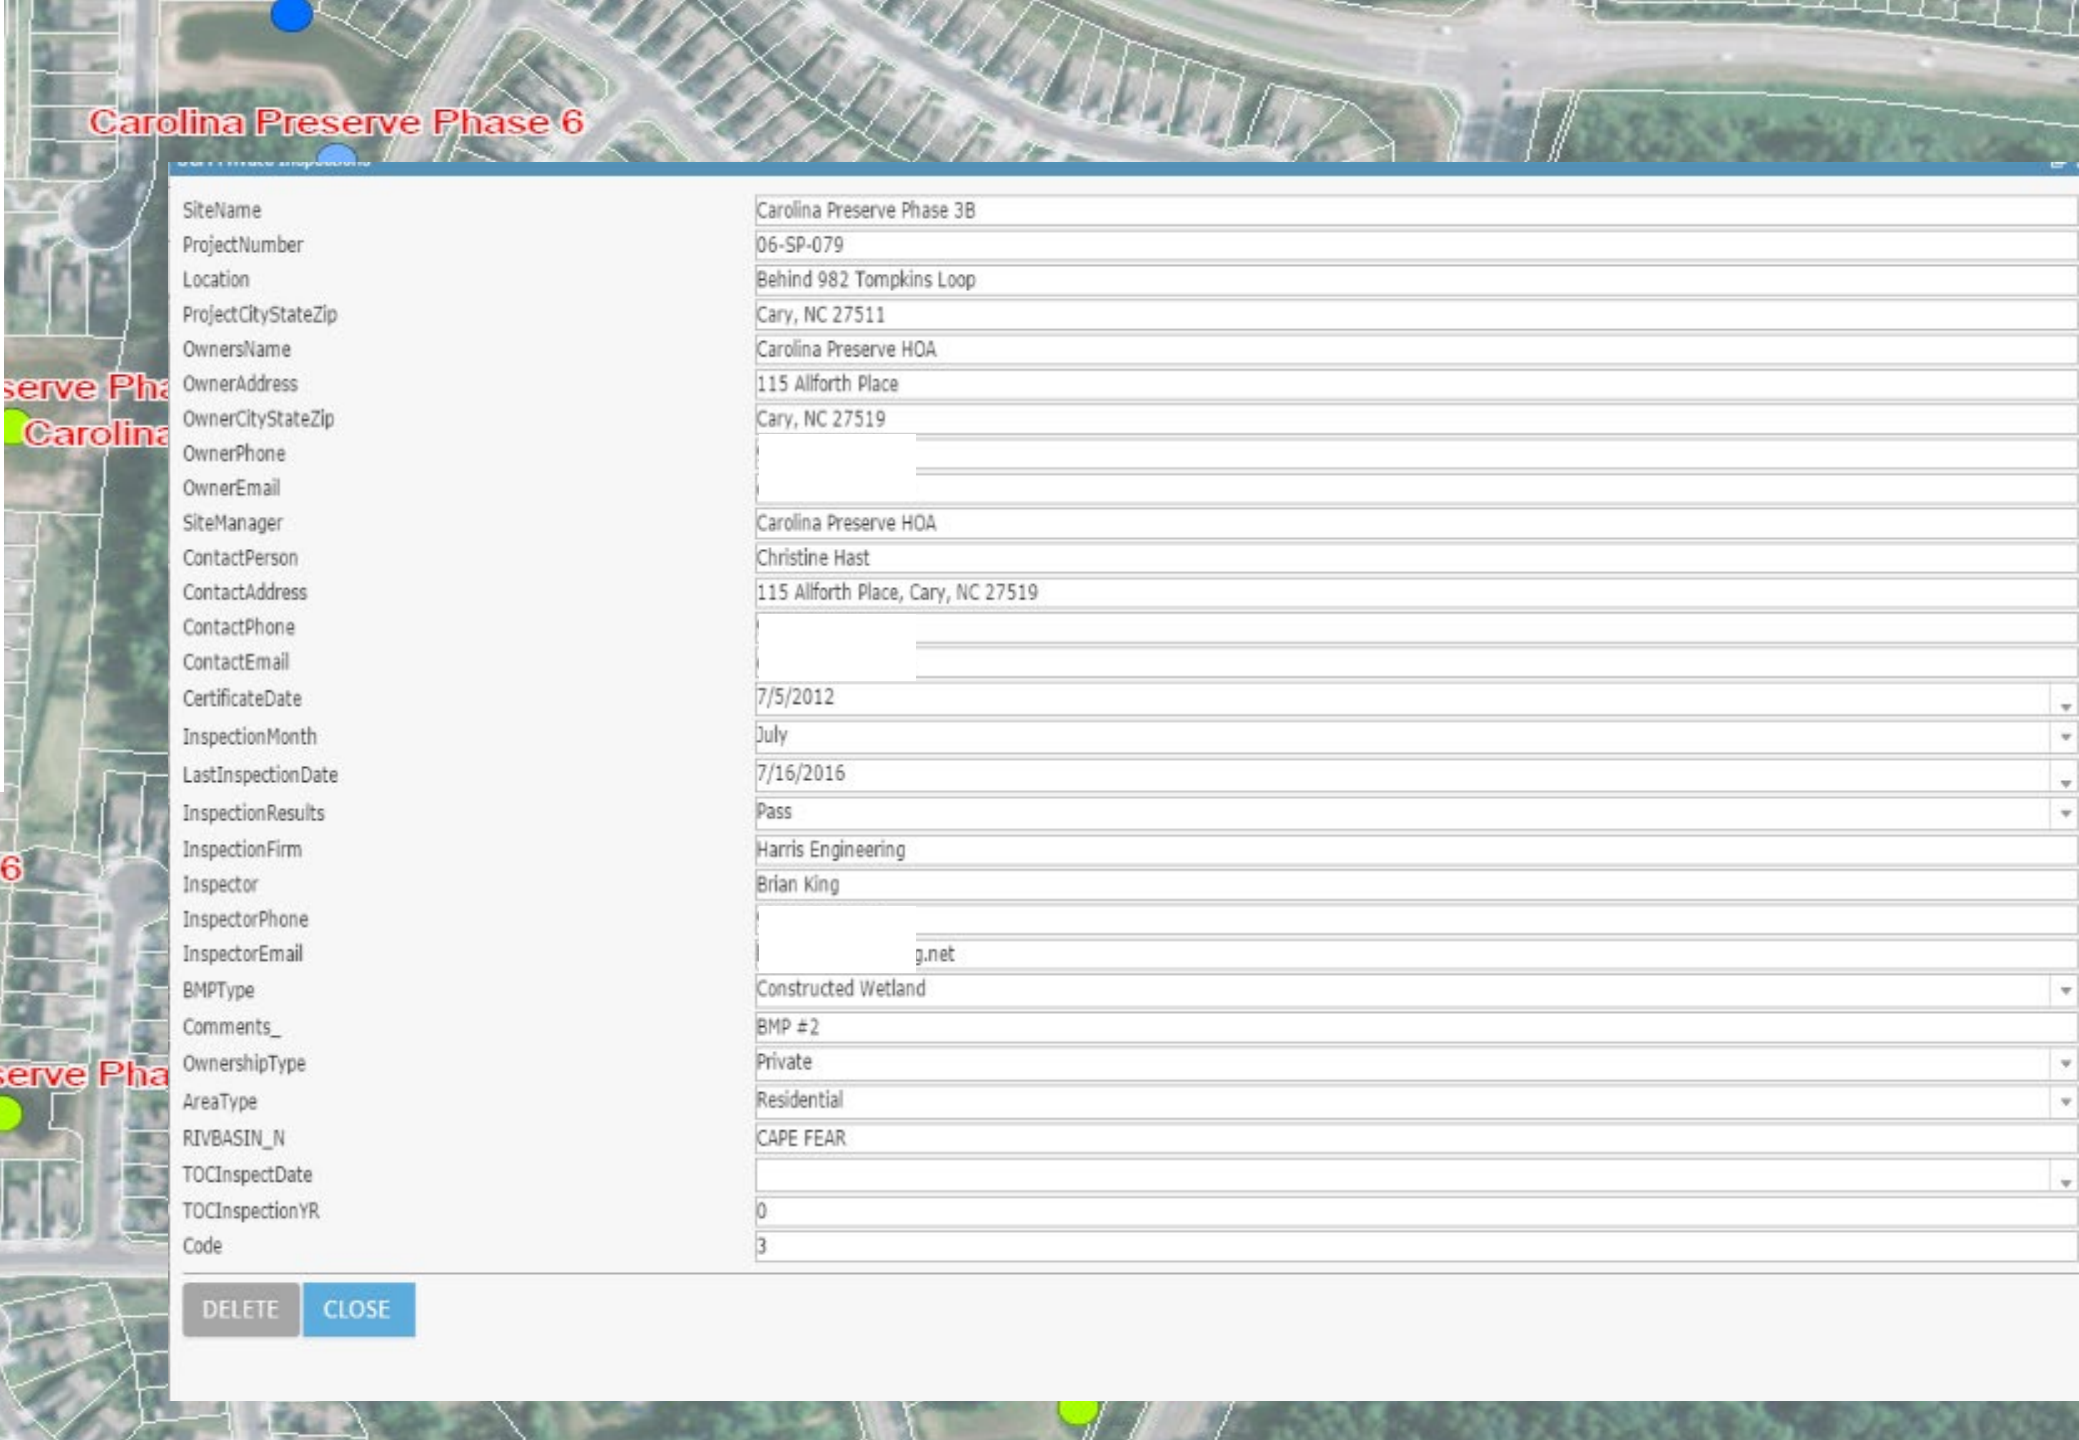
Carolina Preserve Phase 6

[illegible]

serve Pha

Carolina

6

serve Pha

| | |
|---|---|
| SiteName | Carolina Preserve Phase 3B |
| ProjectNumber | 06-SP-079 |
| Location | Behind 982 Tompkins Loop |
| ProjectCityStateZip | Cary, NC 27511 |
| OwnersName | Carolina Preserve HOA |
| OwnerAddress | 115 Allforth Place |
| OwnerCityStateZip | Cary, NC 27519 |
| OwnerPhone | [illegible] |
| OwnerEmail | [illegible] |
| SiteManager | Carolina Preserve HOA |
| ContactPerson | Christine Hast |
| ContactAddress | 115 Allforth Place, Cary, NC 27519 |
| ContactPhone | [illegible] |
| ContactEmail | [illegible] |
| CertificateDate | 7/5/2012 |
| InspectionMonth | July |
| LastInspectionDate | 7/16/2016 |
| InspectionResults | Pass |
| InspectionFirm | Harris Engineering |
| Inspector | Brian King |
| InspectorPhone | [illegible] |
| InspectorEmail | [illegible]g.net |
| BMPType | Constructed Wetland |
| Comments_ | BMP #2 |
| OwnershipType | Private |
| AreaType | Residential |
| RIVBASIN_N | CAPE FEAR |
| TOCInspectDate | |
| TOCInspectionYR | 0 |
| Code | 3 |

DELETE CLOSE